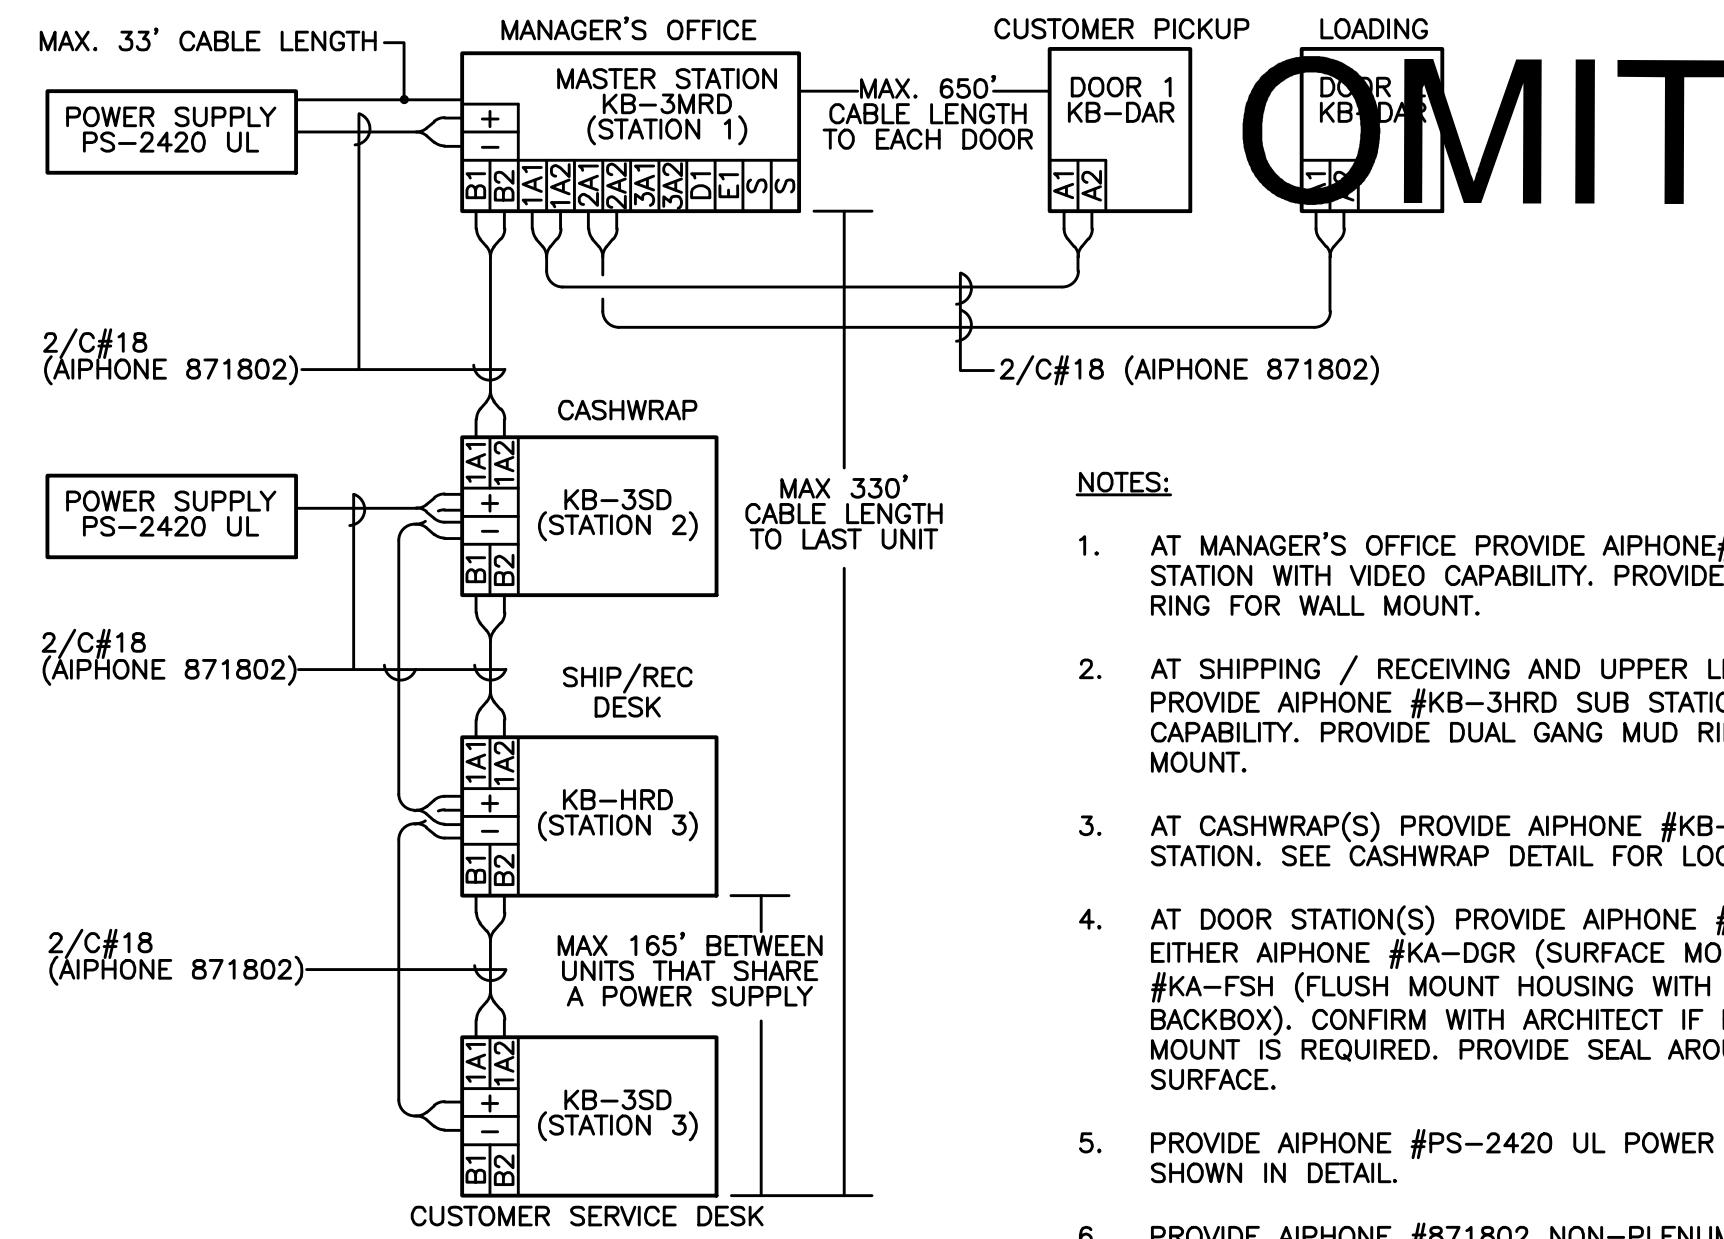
MAX. 33' CABLE LENGTH

MANAGER'S OFFICE

CUSTOMER PICKUP

LOADING

POWER SUPPLY
PS–2420 UL

MASTER STATION
KB–3MRD
(STATION 1)

+
–

B1 B2 1A1 1A2 2A1 2A2 3A1 3A2 D1 E1 S S

MAX. 650'
CABLE LENGTH
TO EACH DOOR

DOOR 1
KB–DAR

A1 A2

DOOR
KB–DAR

A1 A2

OMIT

2/C#18
(AIPHONE 871802)

2/C#18 (AIPHONE 871802)

CASHWRAP

POWER SUPPLY
PS–2420 UL

1A1 1A2
+
–
B1 B2

KB–3SD
(STATION 2)

MAX 330'
CABLE LENGTH
TO LAST UNIT

NOTES:

1. AT MANAGER'S OFFICE PROVIDE AIPHONE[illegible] STATION WITH VIDEO CAPABILITY. PROVIDE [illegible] RING FOR WALL MOUNT.

2. AT SHIPPING / RECEIVING AND UPPER L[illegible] PROVIDE AIPHONE #KB–3HRD SUB STATI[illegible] CAPABILITY. PROVIDE DUAL GANG MUD RI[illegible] MOUNT.

3. AT CASHWRAP(S) PROVIDE AIPHONE #KB–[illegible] STATION. SEE CASHWRAP DETAIL FOR LO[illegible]

4. AT DOOR STATION(S) PROVIDE AIPHONE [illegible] EITHER AIPHONE #KA–DGR (SURFACE MO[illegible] #KA–FSH (FLUSH MOUNT HOUSING WITH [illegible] BACKBOX). CONFIRM WITH ARCHITECT IF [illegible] MOUNT IS REQUIRED. PROVIDE SEAL ARO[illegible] SURFACE.

5. PROVIDE AIPHONE #PS–2420 UL POWER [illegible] SHOWN IN DETAIL.

6. PROVIDE AIPHONE #871802 NON–PLENU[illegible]

2/C#18
(AIPHONE 871802)

SHIP/REC
DESK

1A1 1A2
+
–
B1 B2

KB–HRD
(STATION 3)

2/C#18
(AIPHONE 871802)

MAX 165' BETWEEN
UNITS THAT SHARE
A POWER SUPPLY

1A1 1A2
+
–
B1 B2

KB–3SD
(STATION 3)

CUSTOMER SERVICE DESK